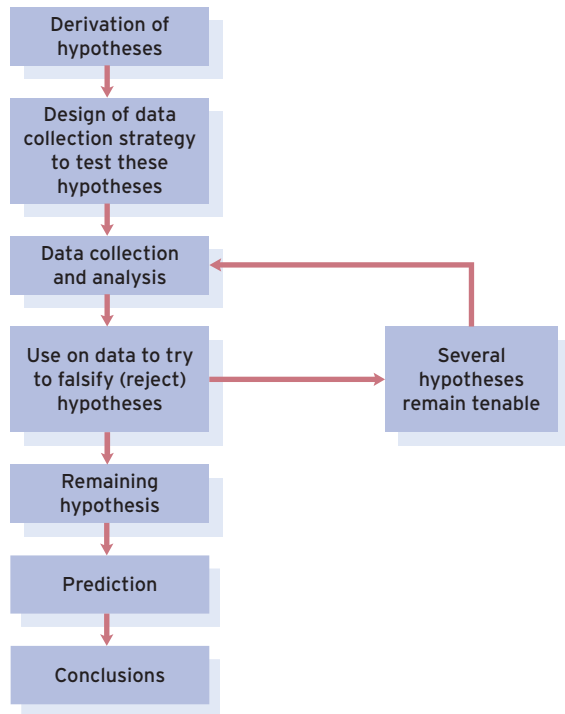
Derivation of hypotheses

Design of data collection strategy to test these hypotheses

Data collection and analysis

Use on data to try to falsify (reject) hypotheses

Several hypotheses remain tenable

Remaining hypothesis

Prediction

Conclusions